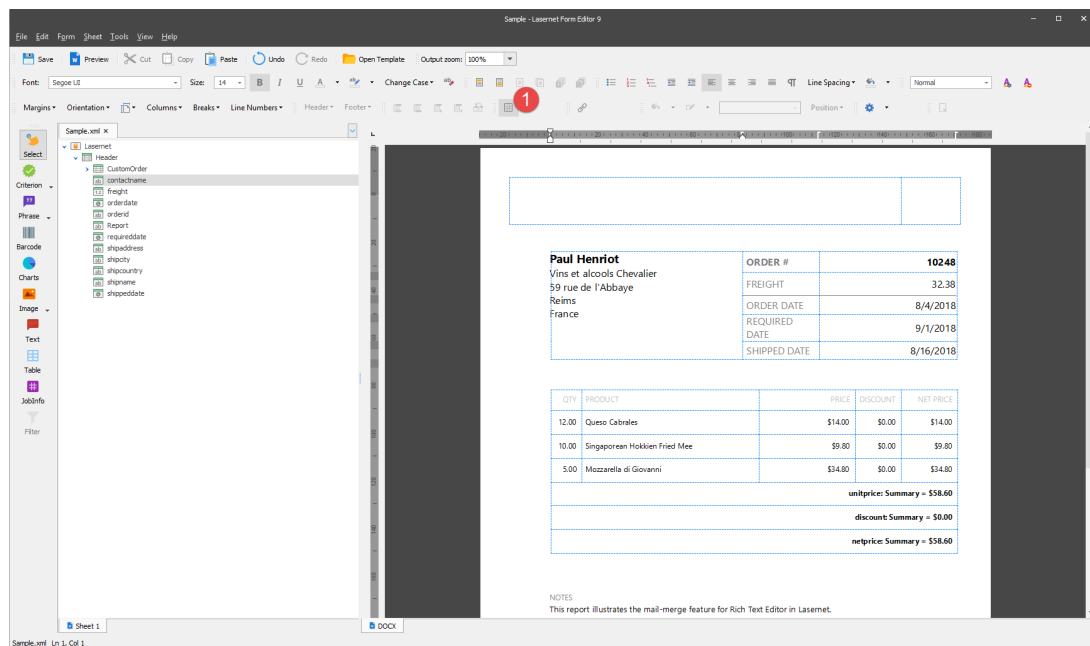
Sample - Lasernet Form Editor 9

File Edit Form Sheet Tools View Help

Save Preview Cut Copy Paste Undo Redo Open Template Output zoom: 100%

Font: Segoe UI Size: 14 B I U A Change Case Line Spacing Normal

Margins Orientation Columns Breaks Line Numbers Header Footer Position

1

Select
Criterion
Phrase
Barcode
Charts
Image
Text
Table
JobInfo
Filter

Sample.xml ×

Lasernet
Header
CustomOrder
contactname
freight
orderdate
orderid
Report
requireddate
shipaddress
shipcity
shipcountry
shipname
shippeddate

Paul Henriot
Vins et alcools Chevalier
59 rue de l'Abbaye
Reims
France

| ORDER # | 10248 |
|---|---|
| FREIGHT | 32.38 |
| ORDER DATE | 8/4/2018 |
| REQUIRED DATE | 9/1/2018 |
| SHIPPED DATE | 8/16/2018 |

| QTY | PRODUCT | PRICE | DISCOUNT | NET PRICE |
|---|---|---|---|---|
| 12.00 | Queso Cabrales | $14.00 | $0.00 | $14.00 |
| 10.00 | Singaporean Hokkien Fried Mee | $9.80 | $0.00 | $9.80 |
| 5.00 | Mozzarella di Giovanni | $34.80 | $0.00 | $34.80 |

unitprice: Summary = $58.60
discount: Summary = $0.00
netprice: Summary = $58.60

NOTES
This report illustrates the mail-merge feature for Rich Text Editor in Lasernet.

Sheet 1
DOCX

Sample.xml Ln 1, Col 1